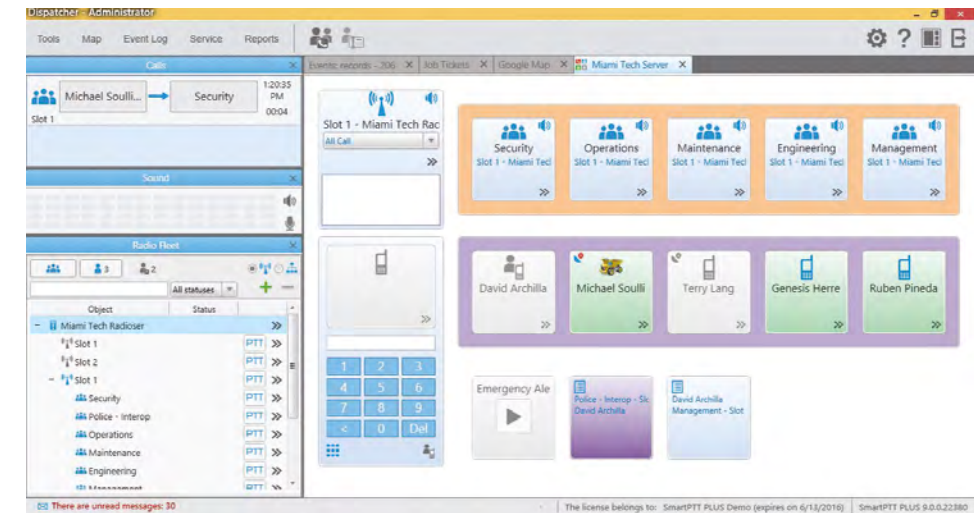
Dispatcher - Administrator

Tools Map Event Log Service Reports

Calls

Michael Soulli... Security 1:20:35 PM 00:04

Slot 1

Sound

Radio fleet

3 2

All statuses

Object Status

Miami Tech Radioser

Slot 1 PTT

Slot 2 PTT

Slot 1 PTT

Security PTT

Police - Interop PTT

Operations PTT

Maintenance PTT

Engineering PTT

Management PTT

There are unread messages: 30

Events records - 206 Job Tickets Google Map Miami Tech Server

Slot 1 - Miami Tech Rac

All Call

1 2 3 4 5 6 7 8 9 < 0 Del

Security Slot 1 - Miami Tech

Operations Slot 1 - Miami Tech

Maintenance Slot 1 - Miami Tech

Engineering Slot 1 - Miami Tech

Management Slot 1 - Miami Tech

David Archilla

Michael Soulli

Terry Lang

Genesis Herre

Ruben Pineda

Emergency Ale

Police - Interop - Sk David Archilla

David Archilla Management - Slot

The license belongs to: SmartPTT PLUS Demo (expires on 6/13/2016) SmartPTT PLUS 9.0.0.22380